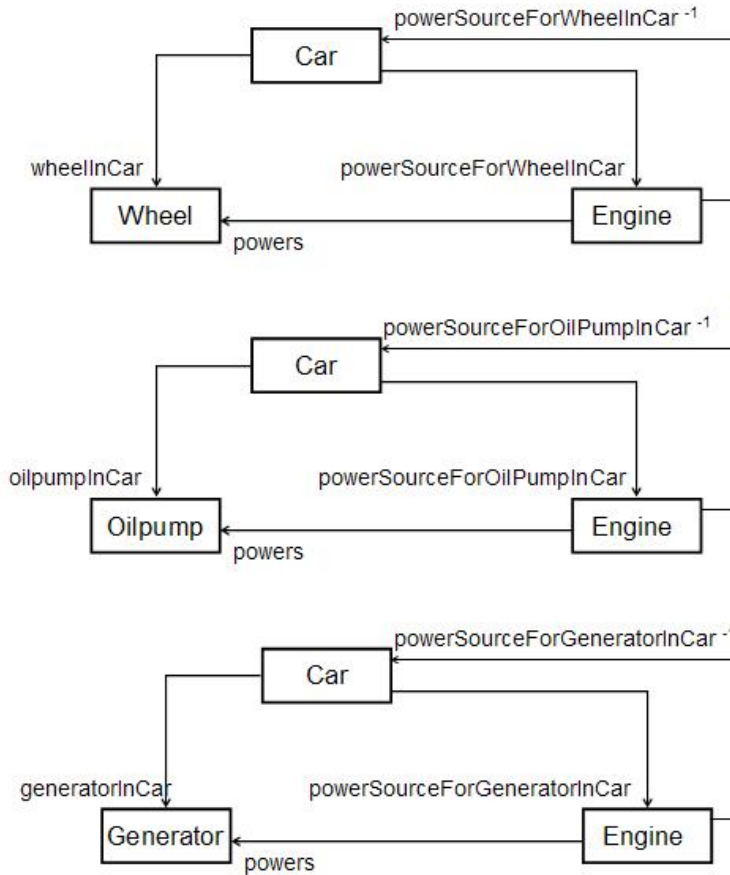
powerSourceForWheelInCar $^{-1}$

Car

wheelInCar

powerSourceForWheelInCar

Wheel

powers

Engine

powerSourceForOilPumpInCar $^{-1}$

Car

oilpumpInCar

powerSourceForOilPumpInCar

Oilpump

powers

Engine

powerSourceForGeneratorInCar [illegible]

Car

generatorInCar

powerSourceForGeneratorInCar

Generator

powers

Engine